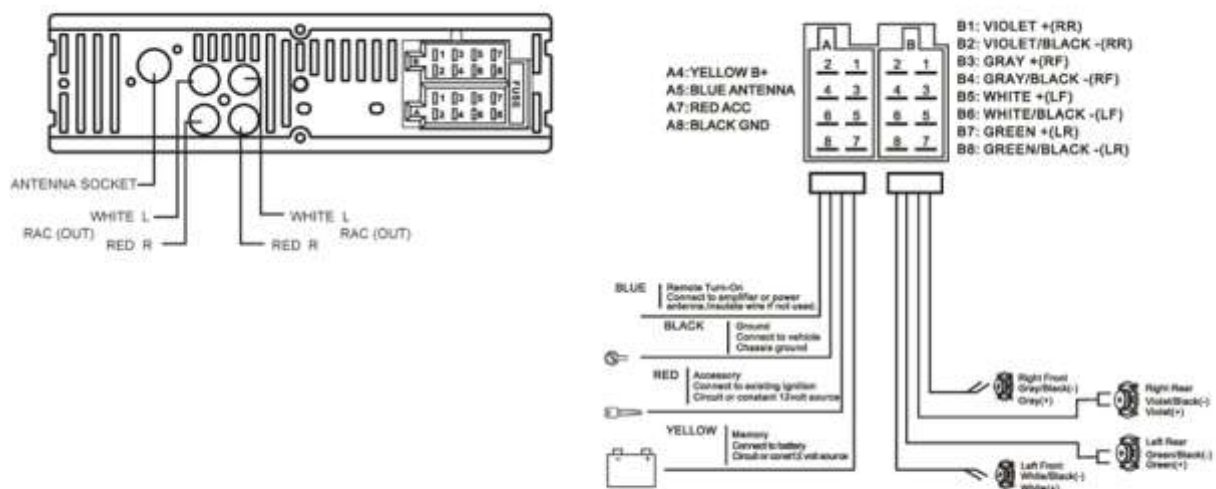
FUSE

ANTENNA SOCKET

WHITE L

RAC (OUT)

RED R

WHITE L

RAC (OUT)

RED R

A4:YELLOW B+
A5:BLUE ANTENNA
A7:RED ACC
A8:BLACK GND

A

B

| 2 | 1 |
|---|---|
| 4 | 3 |
| 6 | 5 |
| 8 | 7 |

| 2 | 1 |
|---|---|
| 4 | 3 |
| 6 | 5 |
| 8 | 7 |

B1: VIOLET +(RR)
B2: VIOLET/BLACK -(RR)
B3: GRAY +(RF)
B4: GRAY/BLACK -(RF)
B5: WHITE +(LF)
B6: WHITE/BLACK -(LF)
B7: GREEN +(LR)
B8: GREEN/BLACK -(LR)

BLUE Remote Turn-On Connect to amplifier or power antenna.Insulate wire if not used.

BLACK Ground Connect to vehicle Chassis ground

RED Accessory Connect to existing ignition Circuit or constant 12volt source

YELLOW Memory Connect to battery Circuit or const12 volt source

Right Front Gray/Black(-) Gray(+)

Right Rear Violet/Black(-) Violet(+)

Left Rear Green/Black(-) Green(+)

Left Front White/Black(-) White(+)